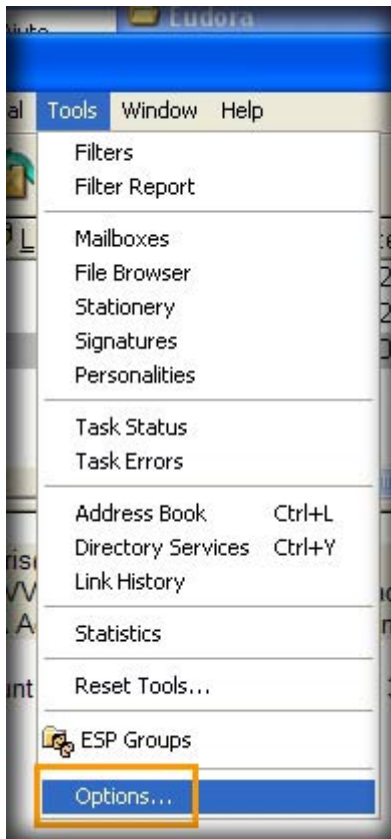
Eudora

al Tools Window Help

Filters
Filter Report

Mailboxes
File Browser
Stationery
Signatures
Personalities

Task Status
Task Errors

Address Book Ctrl+L
Directory Services Ctrl+Y
Link History

Statistics

Reset Tools...

ESP Groups

Options...